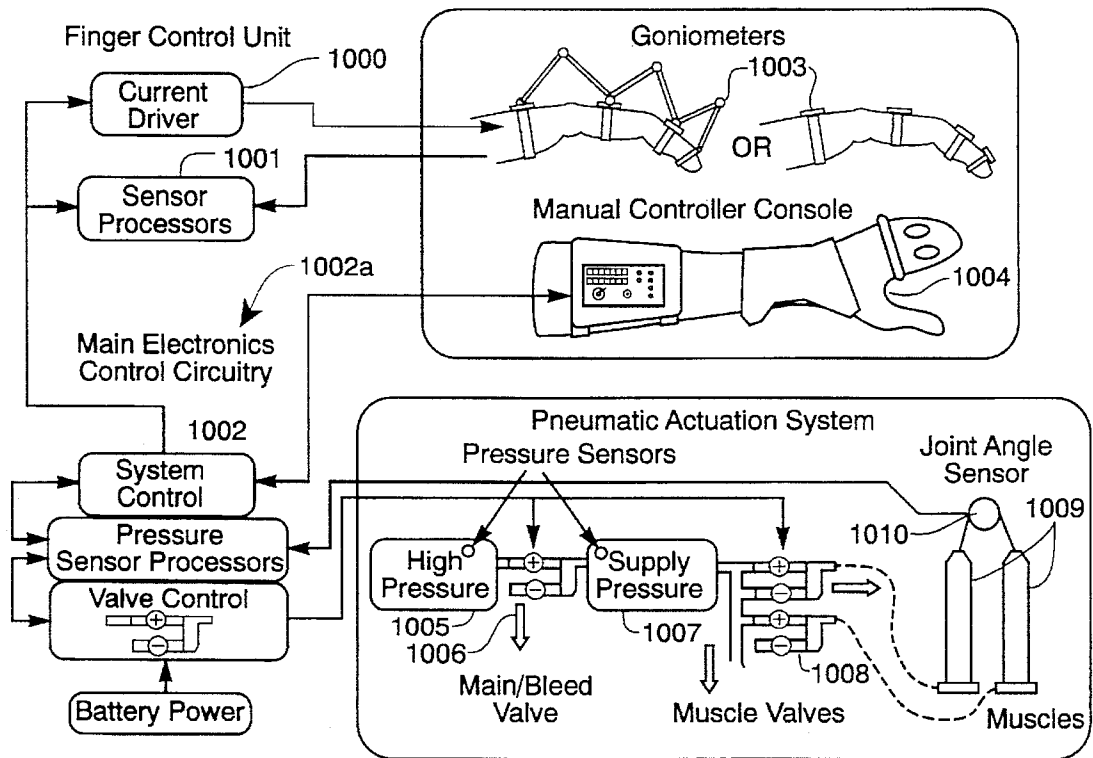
Finger Control Unit

1000

Current Driver

1001

Sensor Processors

1002a

Main Electronics Control Circuitry

1002

System Control

Pressure Sensor Processors

Valve Control

$\oplus$

$\ominus$

Battery Power

Goniometers

1003

OR

Manual Controller Console

1004

Pneumatic Actuation System

Pressure Sensors

High Pressure

$\oplus$

$\ominus$

Supply Pressure

$\oplus$

$\ominus$

$\oplus$

$\ominus$

1005

1006

1007

1008

Main/Bleed Valve

Muscle Valves

Joint Angle Sensor

1010

1009

Muscles